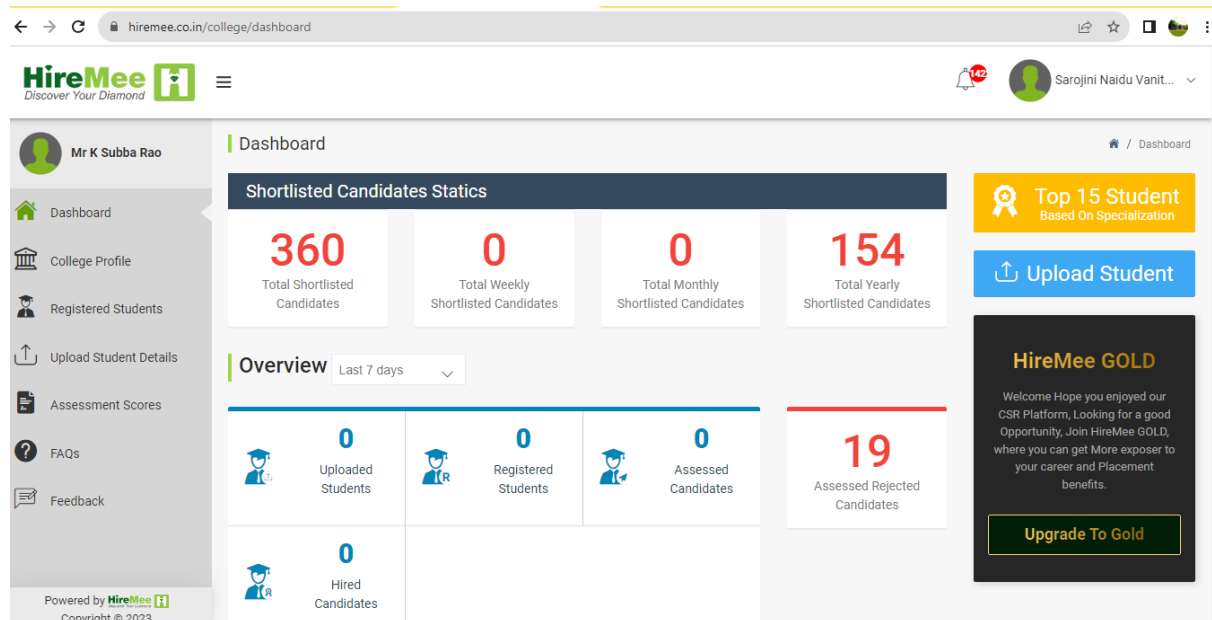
hiremee.co.in/college/dashboard

HireMee H
Discover Your Diamond

142

Sarojini Naidu Vanit...

Mr K Subba Rao

Dashboard
College Profile
Registered Students
Upload Student Details
Assessment Scores
FAQs
Feedback

Powered by HireMee H
Copyright © 2023

Dashboard

Dashboard / Dashboard

Shortlisted Candidates Statics

360
Total Shortlisted Candidates

0
Total Weekly Shortlisted Candidates

0
Total Monthly Shortlisted Candidates

154
Total Yearly Shortlisted Candidates

Overview
Last 7 days

0
Uploaded Students

0
Registered Students

0
Assessed Candidates

19
Assessed Rejected Candidates

0
Hired Candidates

Top 15 Student
Based On Specialization

Upload Student

HireMee GOLD

Welcome Hope you enjoyed our CSR Platform, Looking for a good Opportunity, Join HireMee GOLD, where you can get More exposer to your career and Placement benefits.

Upgrade To Gold